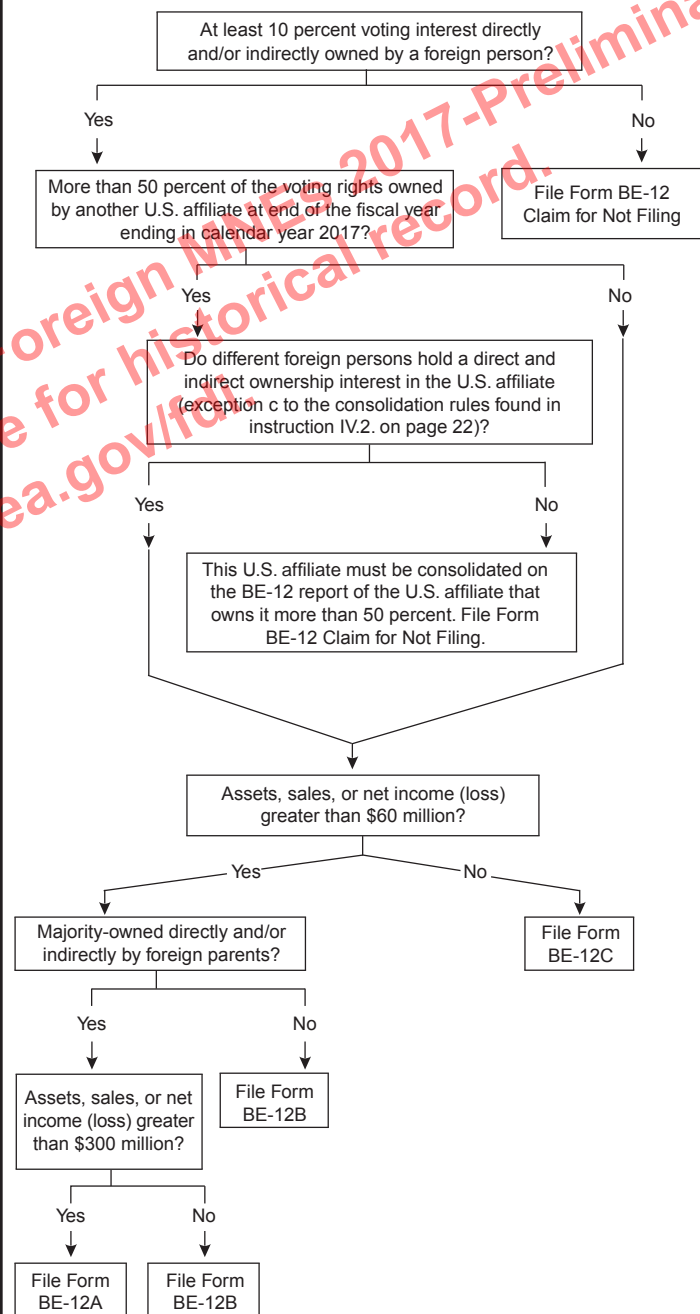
At least 10 percent voting interest directly and/or indirectly owned by a foreign person?

Yes

No

More than 50 percent of the voting rights owned by another U.S. affiliate at end of the fiscal year ending in calendar year 2017?

File Form BE-12 Claim for Not Filing

Yes

No

Do different foreign persons hold a direct and indirect ownership interest in the U.S. affiliate (exception c to the consolidation rules found in instruction IV.2. on page 22)?

Yes

No

This U.S. affiliate must be consolidated on the BE-12 report of the U.S. affiliate that owns it more than 50 percent. File Form BE-12 Claim for Not Filing.

Assets, sales, or net income (loss) greater than $60 million?

Yes

No

Majority-owned directly and/or indirectly by foreign parents?

File Form BE-12C

Yes

No

Assets, sales, or net income (loss) greater than $300 million?

File Form BE-12B

Yes

No

File Form BE-12A

File Form BE-12B

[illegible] foreign MNEs 2017-Prelimina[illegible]
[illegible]e for historical record.
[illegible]ea.gov/fdi/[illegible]